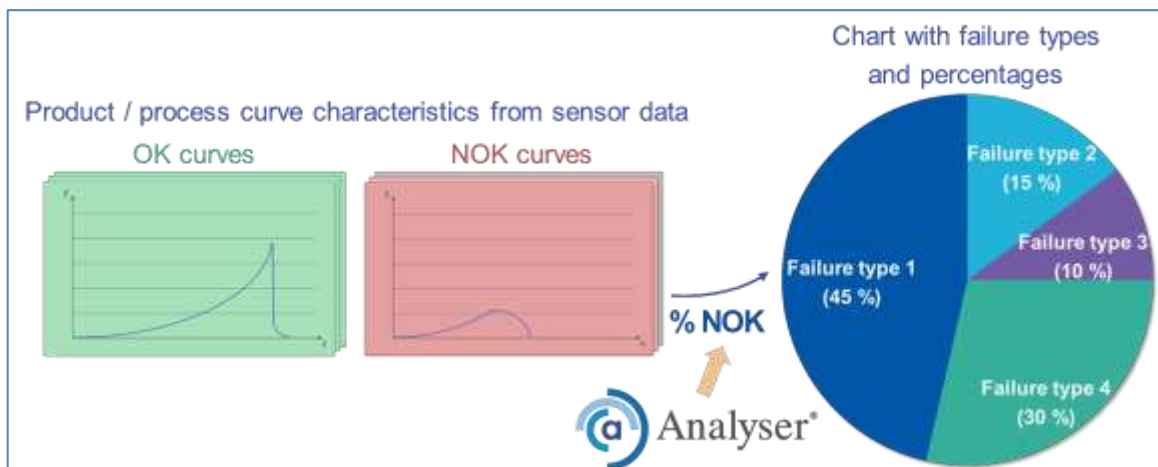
Product / process curve characteristics from sensor data

OK curves

NOK curves

% NOK

Analyser®

Chart with failure types and percentages

Failure type 1 (45 %)

Failure type 2 (15 %)

Failure type 3 (10 %)

Failure type 4 (30 %)